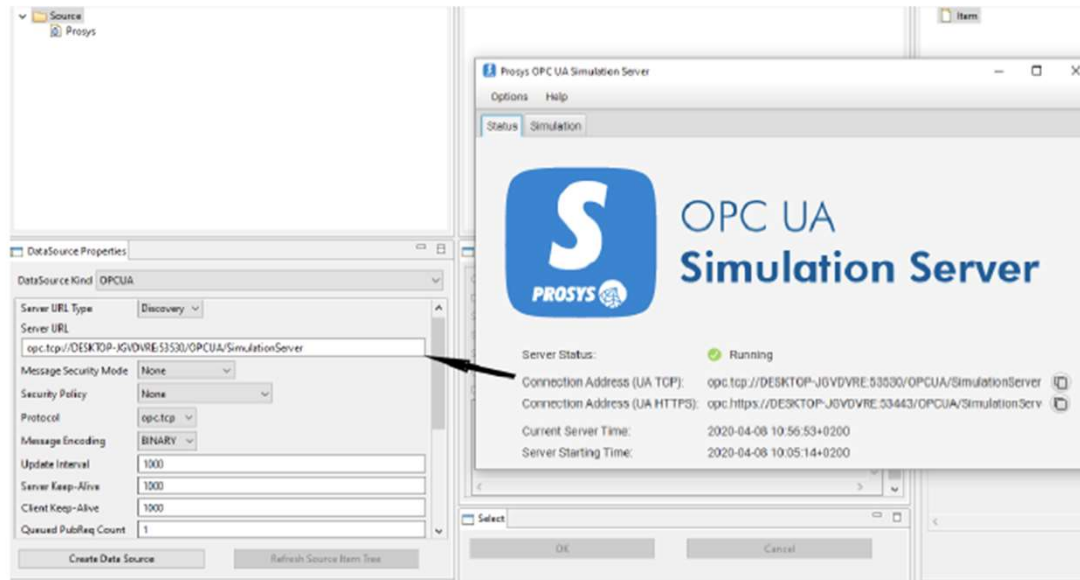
Source
Prosys

Item

Prosys OPC UA Simulation Server

Options Help

Status Simulation

S
PROSYS

OPC UA
Simulation Server

Server Status: Running
Connection Address (UA TCP): opc.tcp://DESKTOP-J6VDVRE:53530/OPCUA/SimulationServer
Connection Address (UA HTTPS): opc.https://DESKTOP-J6VDVRE:53443/OPCUA/SimulationServ
Current Server Time: 2020-04-08 10:56:53+0200
Server Starting Time: 2020-04-08 10:05:14+0200

DataSource Properties

DataSource Kind OPCUA

Server URL Type Discovery
Server URL
opc.tcp://DESKTOP-J6VDVRE:53530/OPCUA/SimulationServer
Message Security Mode None
Security Policy None
Protocol opc.tcp
Message Encoding BINARY
Update Interval 1000
Server Keep-Alive 1000
Client Keep-Alive 1000
Queued PubReq Count 1

Create Data Source
Refresh Source Item Tree

Select

OK
Cancel